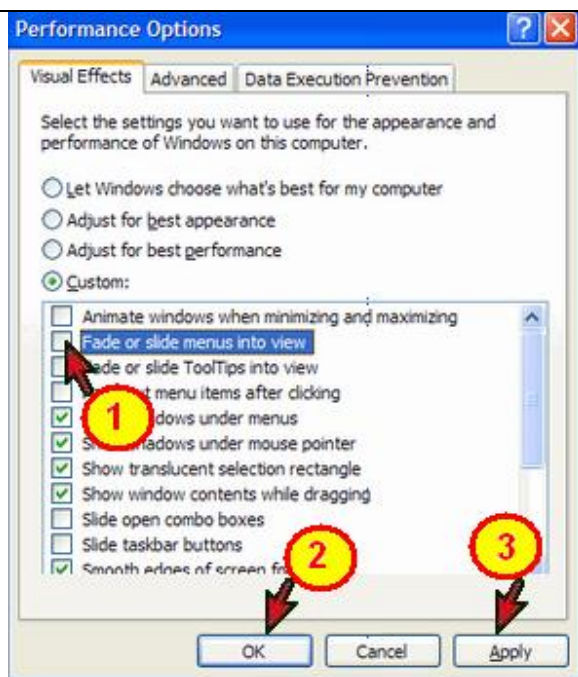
Performance Options

Visual Effects | Advanced | Data Execution Prevention

Select the settings you want to use for the appearance and performance of Windows on this computer.

Let Windows choose what's best for my computer
Adjust for best appearance
Adjust for best performance
Custom:

Animate windows when minimizing and maximizing
Fade or slide menus into view
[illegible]ade or slide ToolTips into view
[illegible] menu items after clicking
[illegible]dows under menus
S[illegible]adows under mouse pointer
Show translucent selection rectangle
Show window contents while dragging
Slide open combo boxes
Slide taskbar buttons
Smooth edges of screen f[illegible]

1
2
3

OK
Cancel
Apply